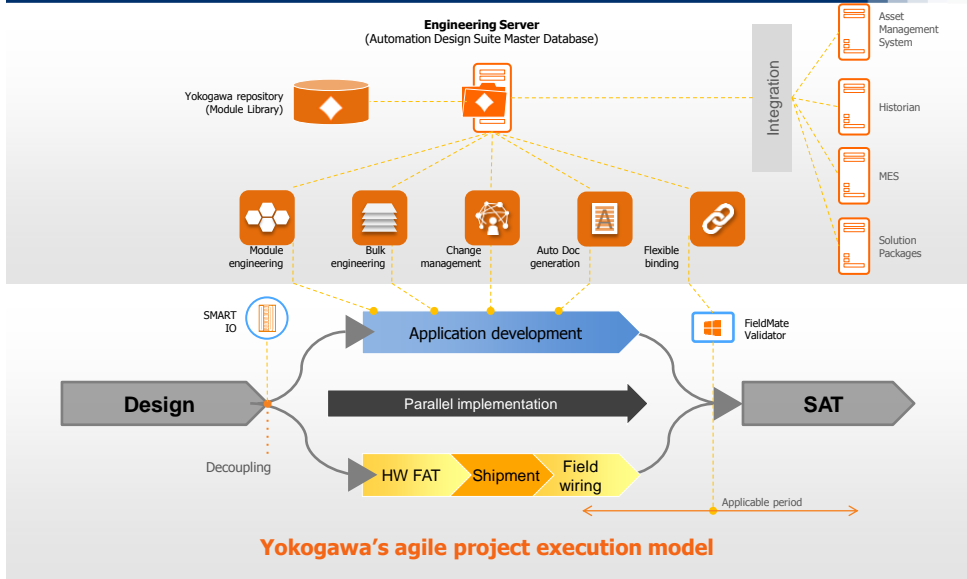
Engineering Server
(Automation Design Suite Master Database)

Yokogawa repository
(Module Library)

Integration

Asset Management System

Historian

MES

Solution Packages

Module engineering

Bulk engineering

Change management

Auto Doc generation

Flexible binding

SMART IO

Application development

FieldMate Validator

Design

Parallel implementation

SAT

Decoupling

HW FAT

Shipment

Field wiring

Applicable period

Yokogawa's agile project execution model